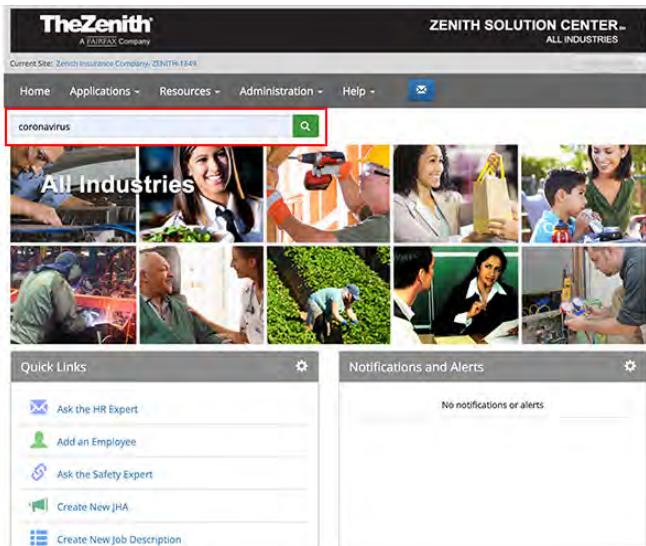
TheZenith
A FAIRFAX Company

ZENITH SOLUTION CENTER℠
ALL INDUSTRIES

Current Site: Zenith Insurance Company- ZENITH-1849

Home Applications ▾ Resources ▾ Administration ▾ Help ▾

coronavirus

All Industries

Quick Links

Ask the HR Expert

Add an Employee

Ask the Safety Expert

Create New JHA

Create New Job Description

Notifications and Alerts

No notifications or alerts